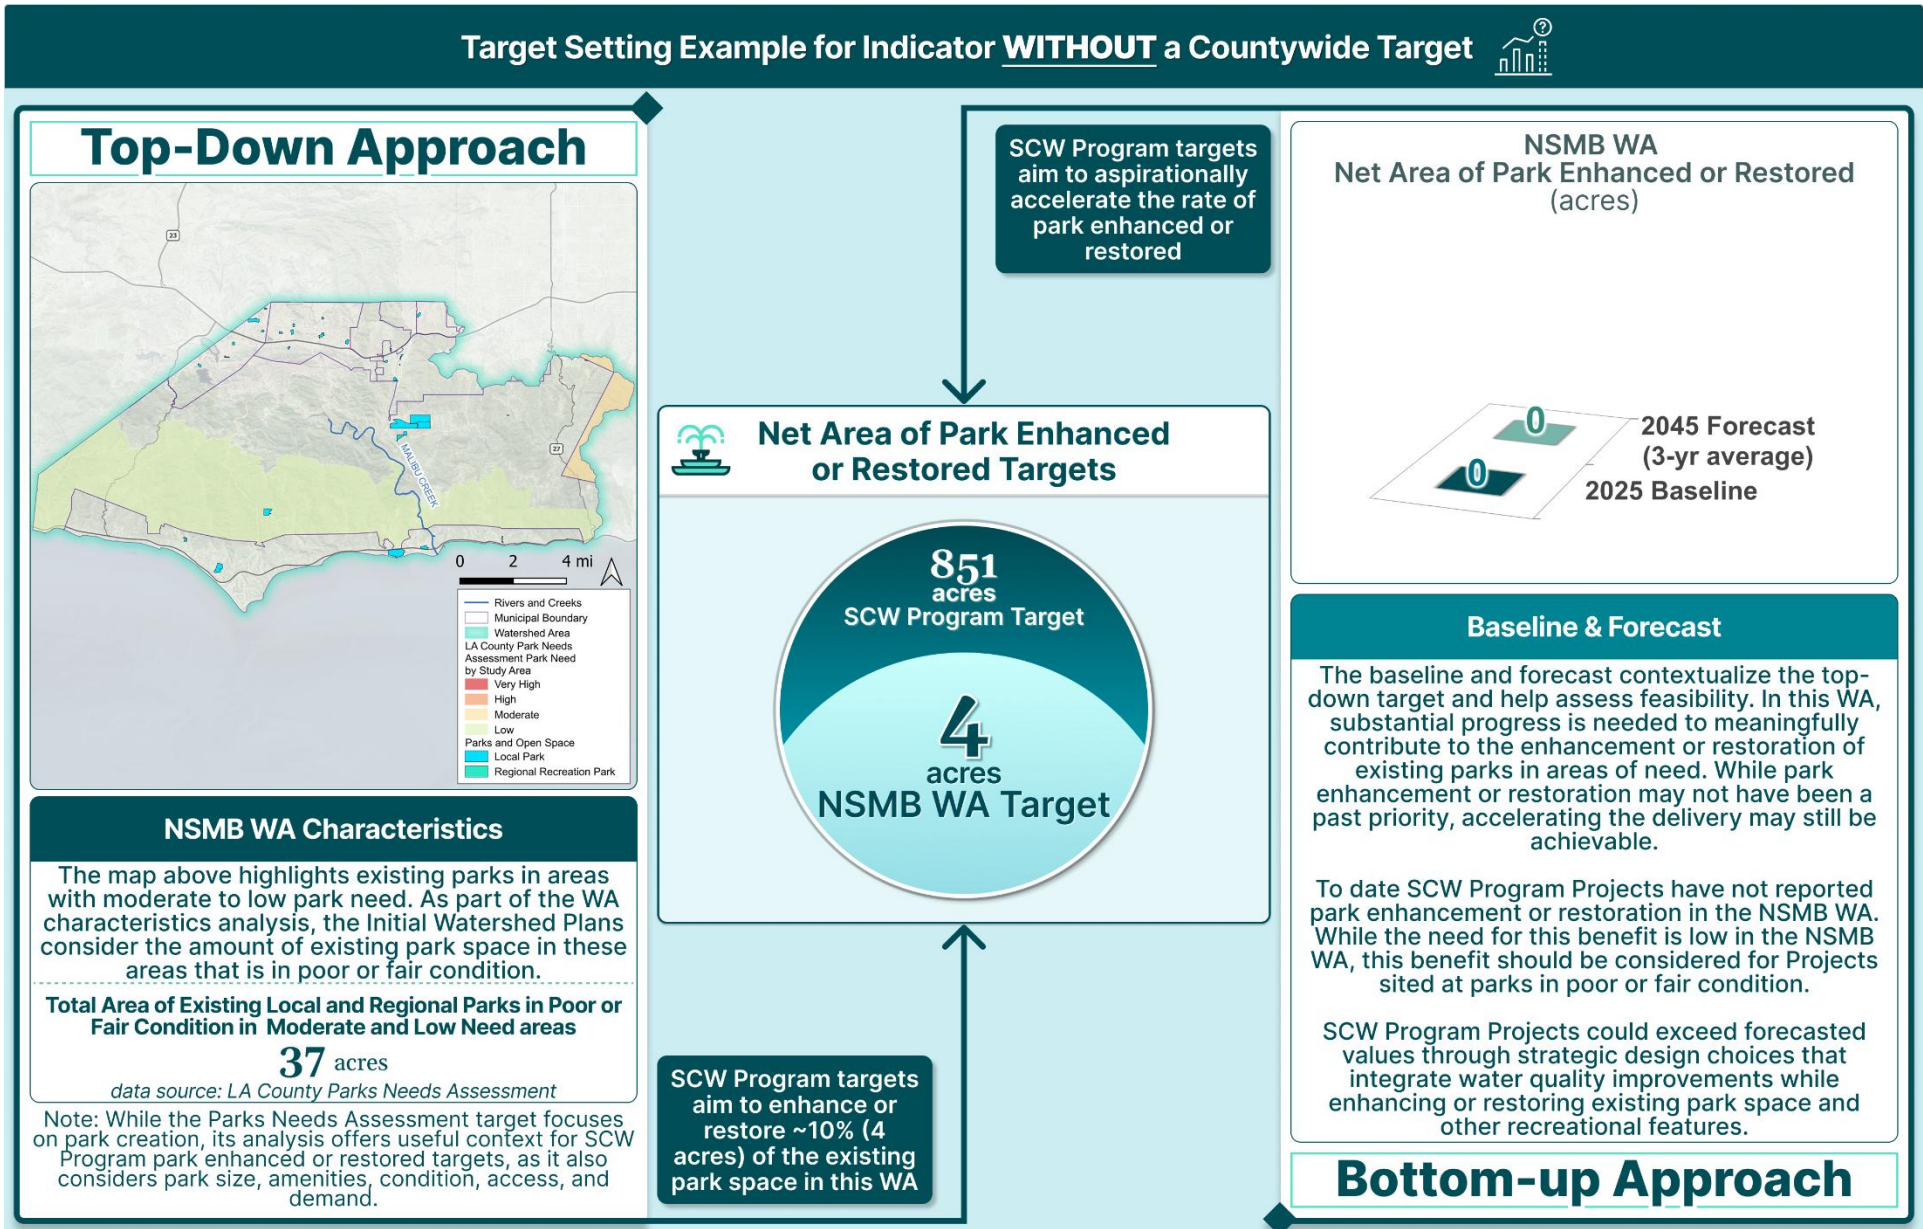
Target Setting Example for Indicator WITHOUT a Countywide Target

Top-Down Approach

23

27

MALIBU CREEK

0 2 4 mi

Rivers and Creeks
Municipal Boundary
Watershed Area
LA County Park Needs Assessment Park Need by Study Area
Very High
High
Moderate
Low
Parks and Open Space
Local Park
Regional Recreation Park

NSMB WA Characteristics

The map above highlights existing parks in areas with moderate to low park need. As part of the WA characteristics analysis, the Initial Watershed Plans consider the amount of existing park space in these areas that is in poor or fair condition.

Total Area of Existing Local and Regional Parks in Poor or Fair Condition in Moderate and Low Need areas

37 acres

data source: LA County Parks Needs Assessment

Note: While the Parks Needs Assessment target focuses on park creation, its analysis offers useful context for SCW Program park enhanced or restored targets, as it also considers park size, amenities, condition, access, and demand.

SCW Program targets aim to aspirationally accelerate the rate of park enhanced or restored

Net Area of Park Enhanced or Restored Targets

851 acres
SCW Program Target

4 acres
NSMB WA Target

SCW Program targets aim to enhance or restore ~10% (4 acres) of the existing park space in this WA

NSMB WA
Net Area of Park Enhanced or Restored
(acres)

0
2045 Forecast
(3-yr average)
0
2025 Baseline

Baseline & Forecast

The baseline and forecast contextualize the top-down target and help assess feasibility. In this WA, substantial progress is needed to meaningfully contribute to the enhancement or restoration of existing parks in areas of need. While park enhancement or restoration may not have been a past priority, accelerating the delivery may still be achievable.

To date SCW Program Projects have not reported park enhancement or restoration in the NSMB WA. While the need for this benefit is low in the NSMB WA, this benefit should be considered for Projects sited at parks in poor or fair condition.

SCW Program Projects could exceed forecasted values through strategic design choices that integrate water quality improvements while enhancing or restoring existing park space and other recreational features.

Bottom-up Approach